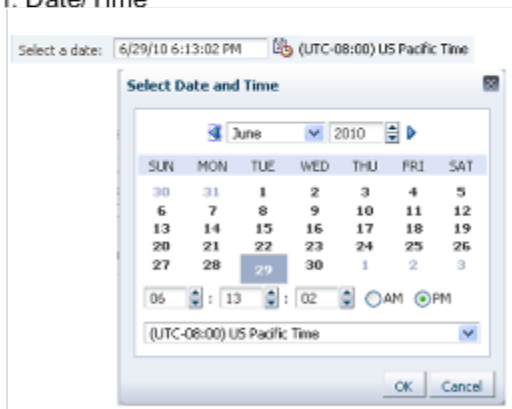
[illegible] Date/Time

Select a date: 6/29/10 6:13:02 PM (UTC-08:00) US Pacific Time

Select Date and Time

June 2010

| SUN | MON | TUE | WED | THU | FRI | SAT |
|---|---|---|---|---|---|---|
| 30 | 31 | 1 | 2 | 3 | 4 | 5 |
| 6 | 7 | 8 | 9 | 10 | 11 | 12 |
| 13 | 14 | 15 | 16 | 17 | 18 | 19 |
| 20 | 21 | 22 | 23 | 24 | 25 | 26 |
| 27 | 28 | 29 | 30 | 1 | 2 | 3 |

06 : 13 : 02 AM PM

(UTC-08:00) US Pacific Time

OK Cancel